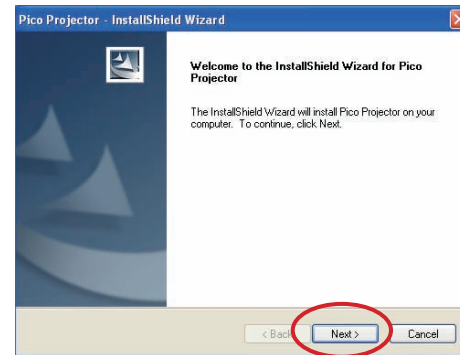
Pico Projector - InstallShield Wizard

Welcome to the InstallShield Wizard for Pico Projector

The InstallShield Wizard will install Pico Projector on your computer. To continue, click Next.

< Back

Next >

Cancel